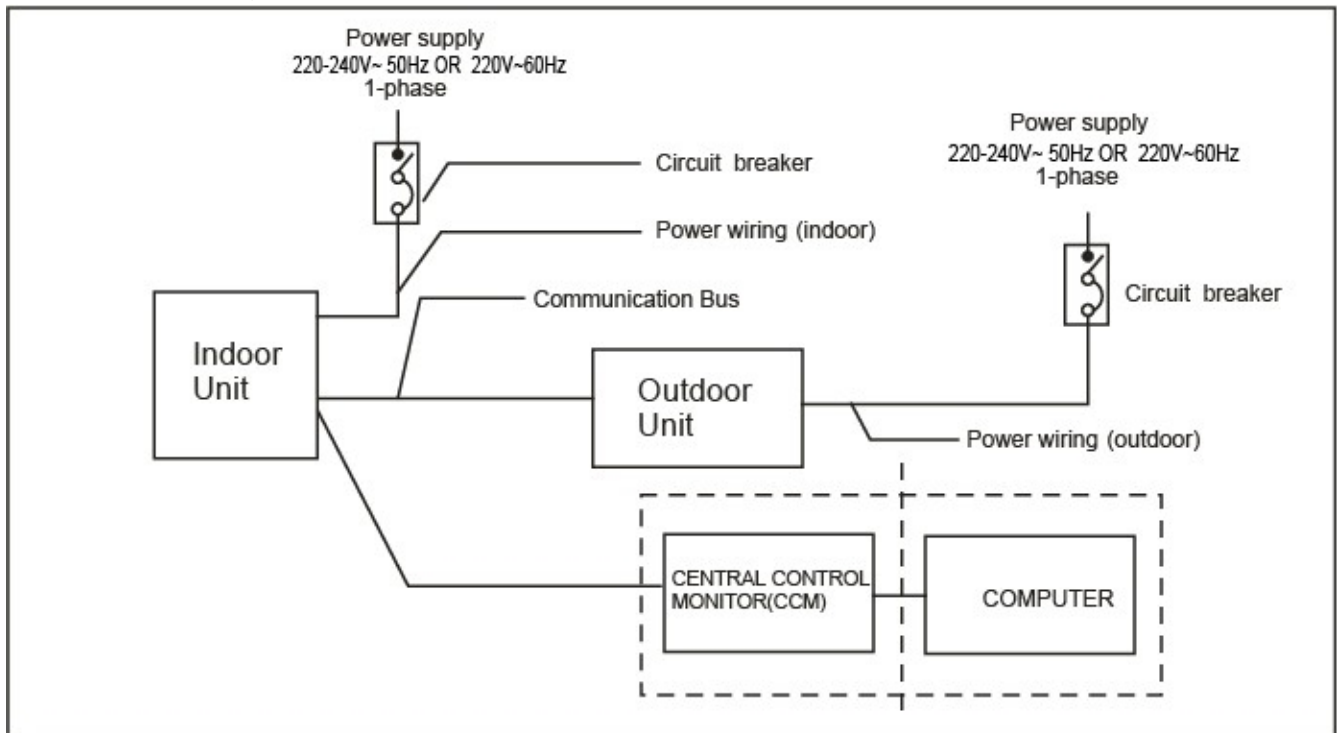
Power supply
220-240V~ 50Hz OR 220V~60Hz
1-phase

Circuit breaker

Power wiring (indoor)

Power supply
220-240V~ 50Hz OR 220V~60Hz
1-phase

Communication Bus

Circuit breaker

Indoor Unit

Outdoor Unit

Power wiring (outdoor)

CENTRAL CONTROL MONITOR(CCM)

COMPUTER